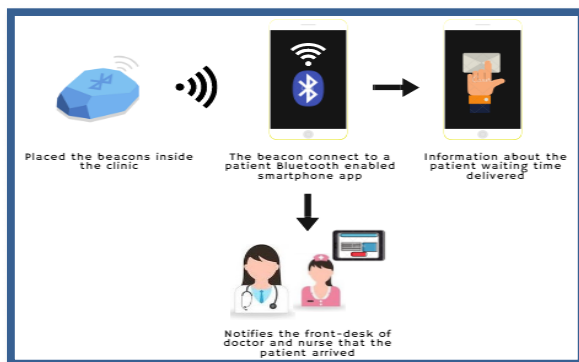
Placed the beacons inside the clinic

The beacon connect to a patient Bluetooth enabled smartphone app

Information about the patient waiting time delivered

Notifies the front-desk of doctor and nurse that the patient arrived